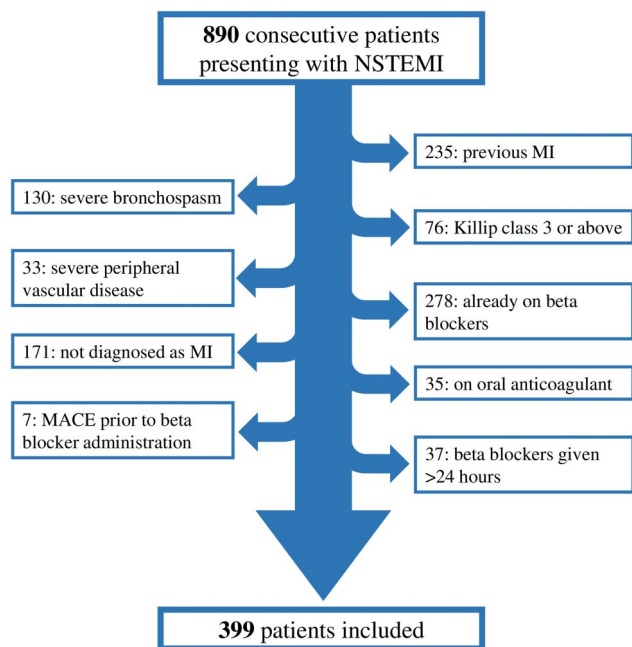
**890** consecutive patients presenting with NSTEMI

235: previous MI

130: severe bronchospasm

76: Killip class 3 or above

33: severe peripheral vascular disease

278: already on beta blockers

171: not diagnosed as MI

35: on oral anticoagulant

7: MACE prior to beta blocker administration

37: beta blockers given >24 hours

**399** patients included